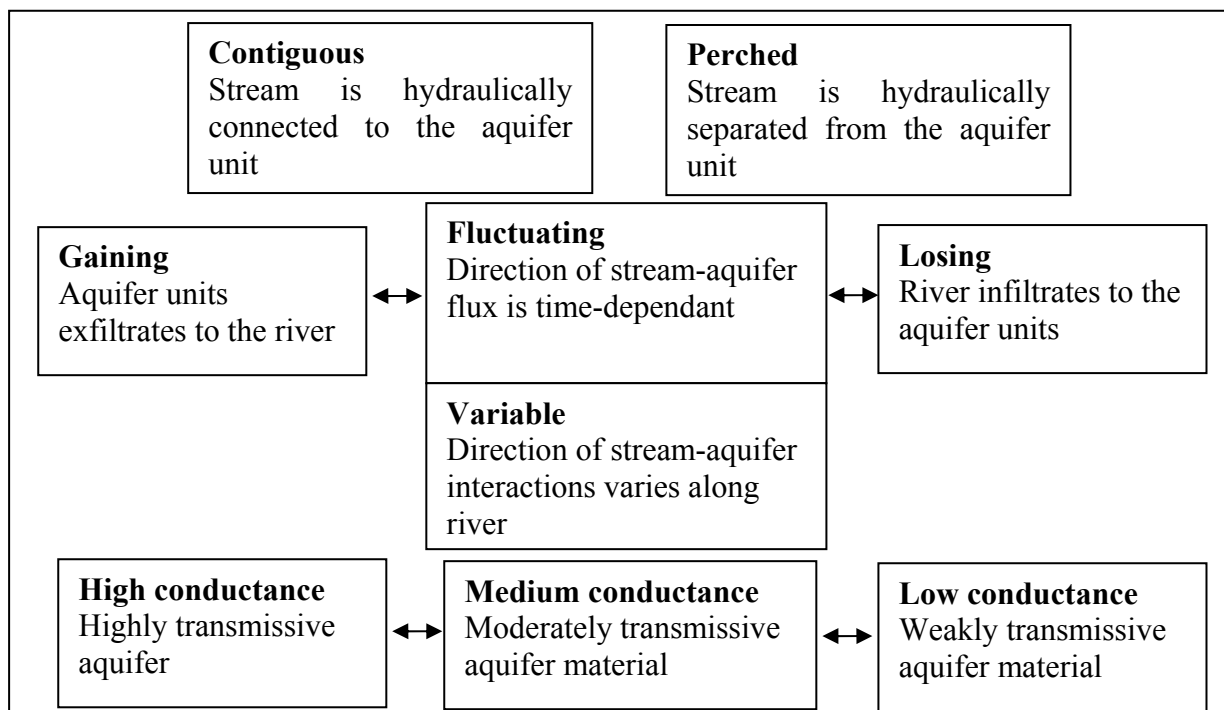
**Contiguous**
Stream is hydraulically connected to the aquifer unit

**Perched**
Stream is hydraulically separated from the aquifer unit

**Gaining**
Aquifer units exfiltrates to the river

↔

**Fluctuating**
Direction of stream-aquifer flux is time-dependant

↔

**Losing**
River infiltrates to the aquifer units

**Variable**
Direction of stream-aquifer interactions varies along river

**High conductance**
Highly transmissive aquifer

↔

**Medium conductance**
Moderately transmissive aquifer material

↔

**Low conductance**
Weakly transmissive aquifer material